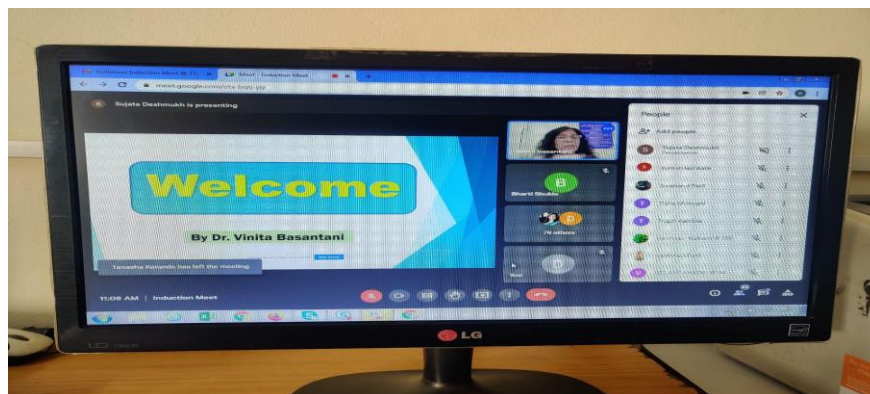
Meet - Induction Meet

meet.google.com/ota-bqh-yiz

Sujata Deshmukh is presenting

Welcome

By Dr. Vinita Basantani

Tanaaha Kamble has left the meeting

Vinita Basantani

Bharti Shukla

78 others

You

People

Add people

Sujata Deshmukh
Presentation

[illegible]

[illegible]

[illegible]

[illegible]

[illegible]

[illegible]

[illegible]

11:08 AM | Induction Meet

LG